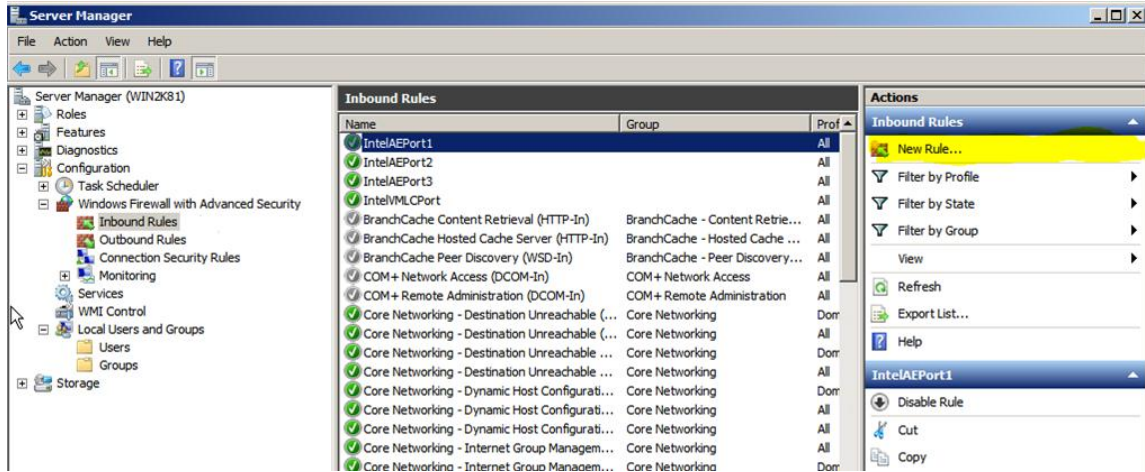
Server Manager

File Action View Help

Server Manager (WIN2K81)
Roles
Features
Diagnostics
Configuration
Task Scheduler
Windows Firewall with Advanced Security
Inbound Rules
Outbound Rules
Connection Security Rules
Monitoring
Services
WMI Control
Local Users and Groups
Users
Groups
Storage

Inbound Rules

| Name | Group | Prof |
|---|---|---|
| IntelAEPort1 | | All |
| IntelAEPort2 | | All |
| IntelAEPort3 | | All |
| IntelVMLCPort | | All |
| BranchCache Content Retrieval (HTTP-In) | BranchCache - Content Retrie... | All |
| BranchCache Hosted Cache Server (HTTP-In) | BranchCache - Hosted Cache ... | All |
| BranchCache Peer Discovery (WSD-In) | BranchCache - Peer Discovery... | All |
| COM+ Network Access (DCOM-In) | COM+ Network Access | All |
| COM+ Remote Administration (DCOM-In) | COM+ Remote Administration | All |
| Core Networking - Destination Unreachable (... | Core Networking | Dom |
| Core Networking - Destination Unreachable (... | Core Networking | All |
| Core Networking - Destination Unreachable ... | Core Networking | Dom |
| Core Networking - Destination Unreachable ... | Core Networking | All |
| Core Networking - Dynamic Host Configurati... | Core Networking | Dom |
| Core Networking - Dynamic Host Configurati... | Core Networking | All |
| Core Networking - Dynamic Host Configurati... | Core Networking | All |
| Core Networking - Internet Group Managem... | Core Networking | All |
| Core Networking - Internet Group Managem... | Core Networking | Dom |

Actions
Inbound Rules
New Rule...
Filter by Profile
Filter by State
Filter by Group
View
Refresh
Export List...
Help
IntelAEPort1
Disable Rule
Cut
Copy